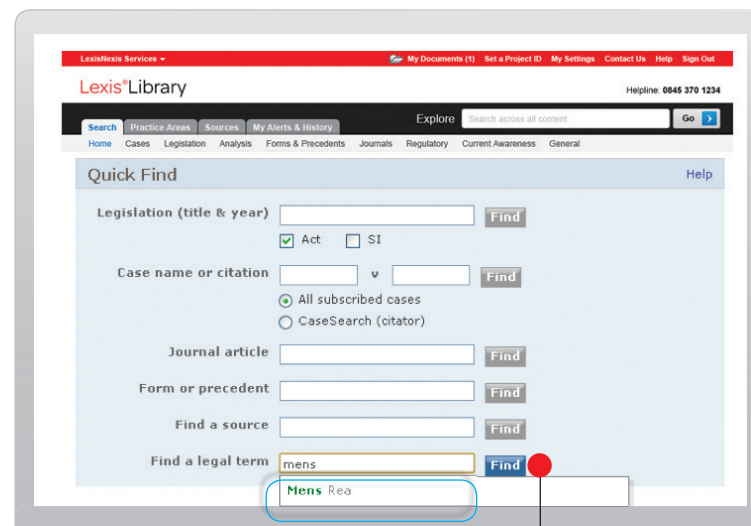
LexisNexis Services ▾ My Documents (1) Set a Project ID My Settings Contact Us Help Sign Out

Lexis®Library

Helpline: 0845 370 1234

Search Practice Areas Sources My Alerts & History

Explore Search across all content Go

Home Cases Legislation Analysis Forms & Precedents Journals Regulatory Current Awareness General

Quick Find

Help

Legislation (title & year) Find

Act SI

Case name or citation v Find

All subscribed cases

CaseSearch (citator)

Journal article Find

Form or precedent Find

Find a source Find

Find a legal term mens Find

Mens Rea